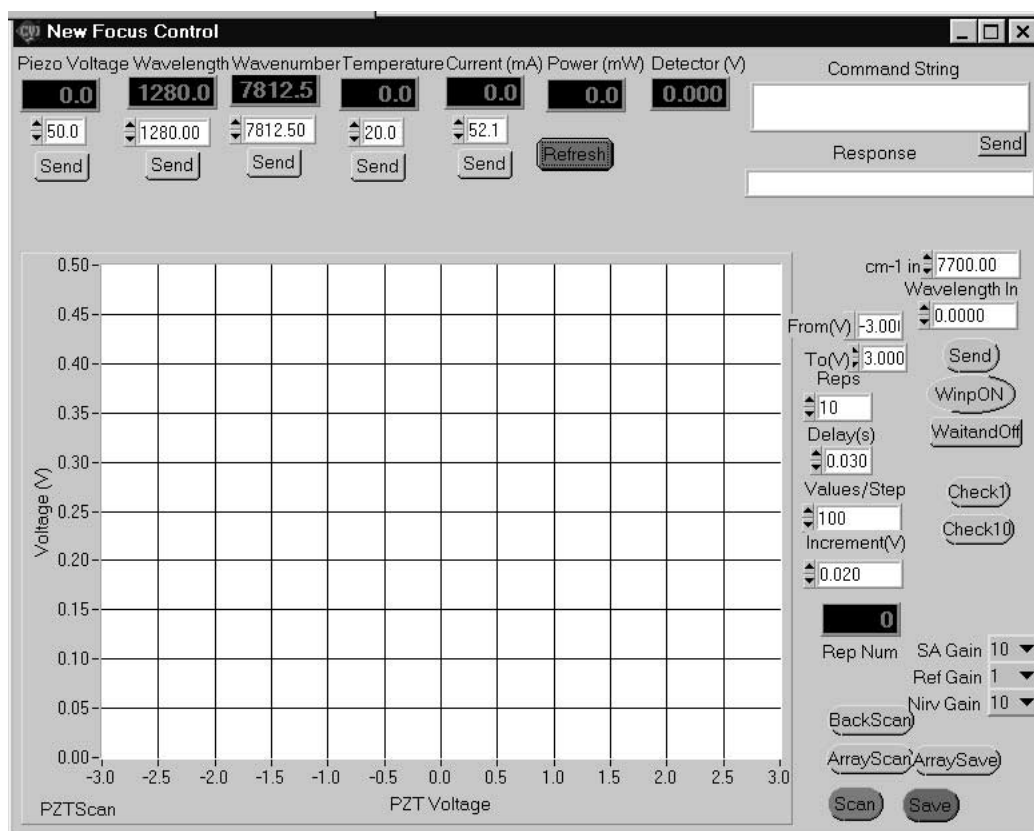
New Focus Control

Piezo Voltage Wavelength Wavenumber Temperature Current (mA) Power (mW) Detector (V)

0.0 1280.0 7812.5 0.0 0.0 0.0 0.000

50.0 1280.00 7812.50 20.0 52.1

Send Send Send Send Send Refresh

Command String

Send

Response

0.50
0.45
0.40
0.35
0.30
0.25
0.20
0.15
0.10
0.05
0.00

Voltage (V)

-3.0 -2.5 -2.0 -1.5 -1.0 -0.5 0.0 0.5 1.0 1.5 2.0 2.5 3.0

PZT Voltage

PZTScan

cm-1 in 7700.00
Wavelength In
0.0000
From(V) -3.00
To(V) 3.000
Send
Reps
10
WinpON
Delay(s)
WaitandOff
0.030
Values/Step
Check1
100
Check10
Increment(V)
0.020
0
Rep Num
SA Gain 10
Ref Gain 1
Nirv Gain 10
BackScan
ArrayScan ArraySave
Scan Save